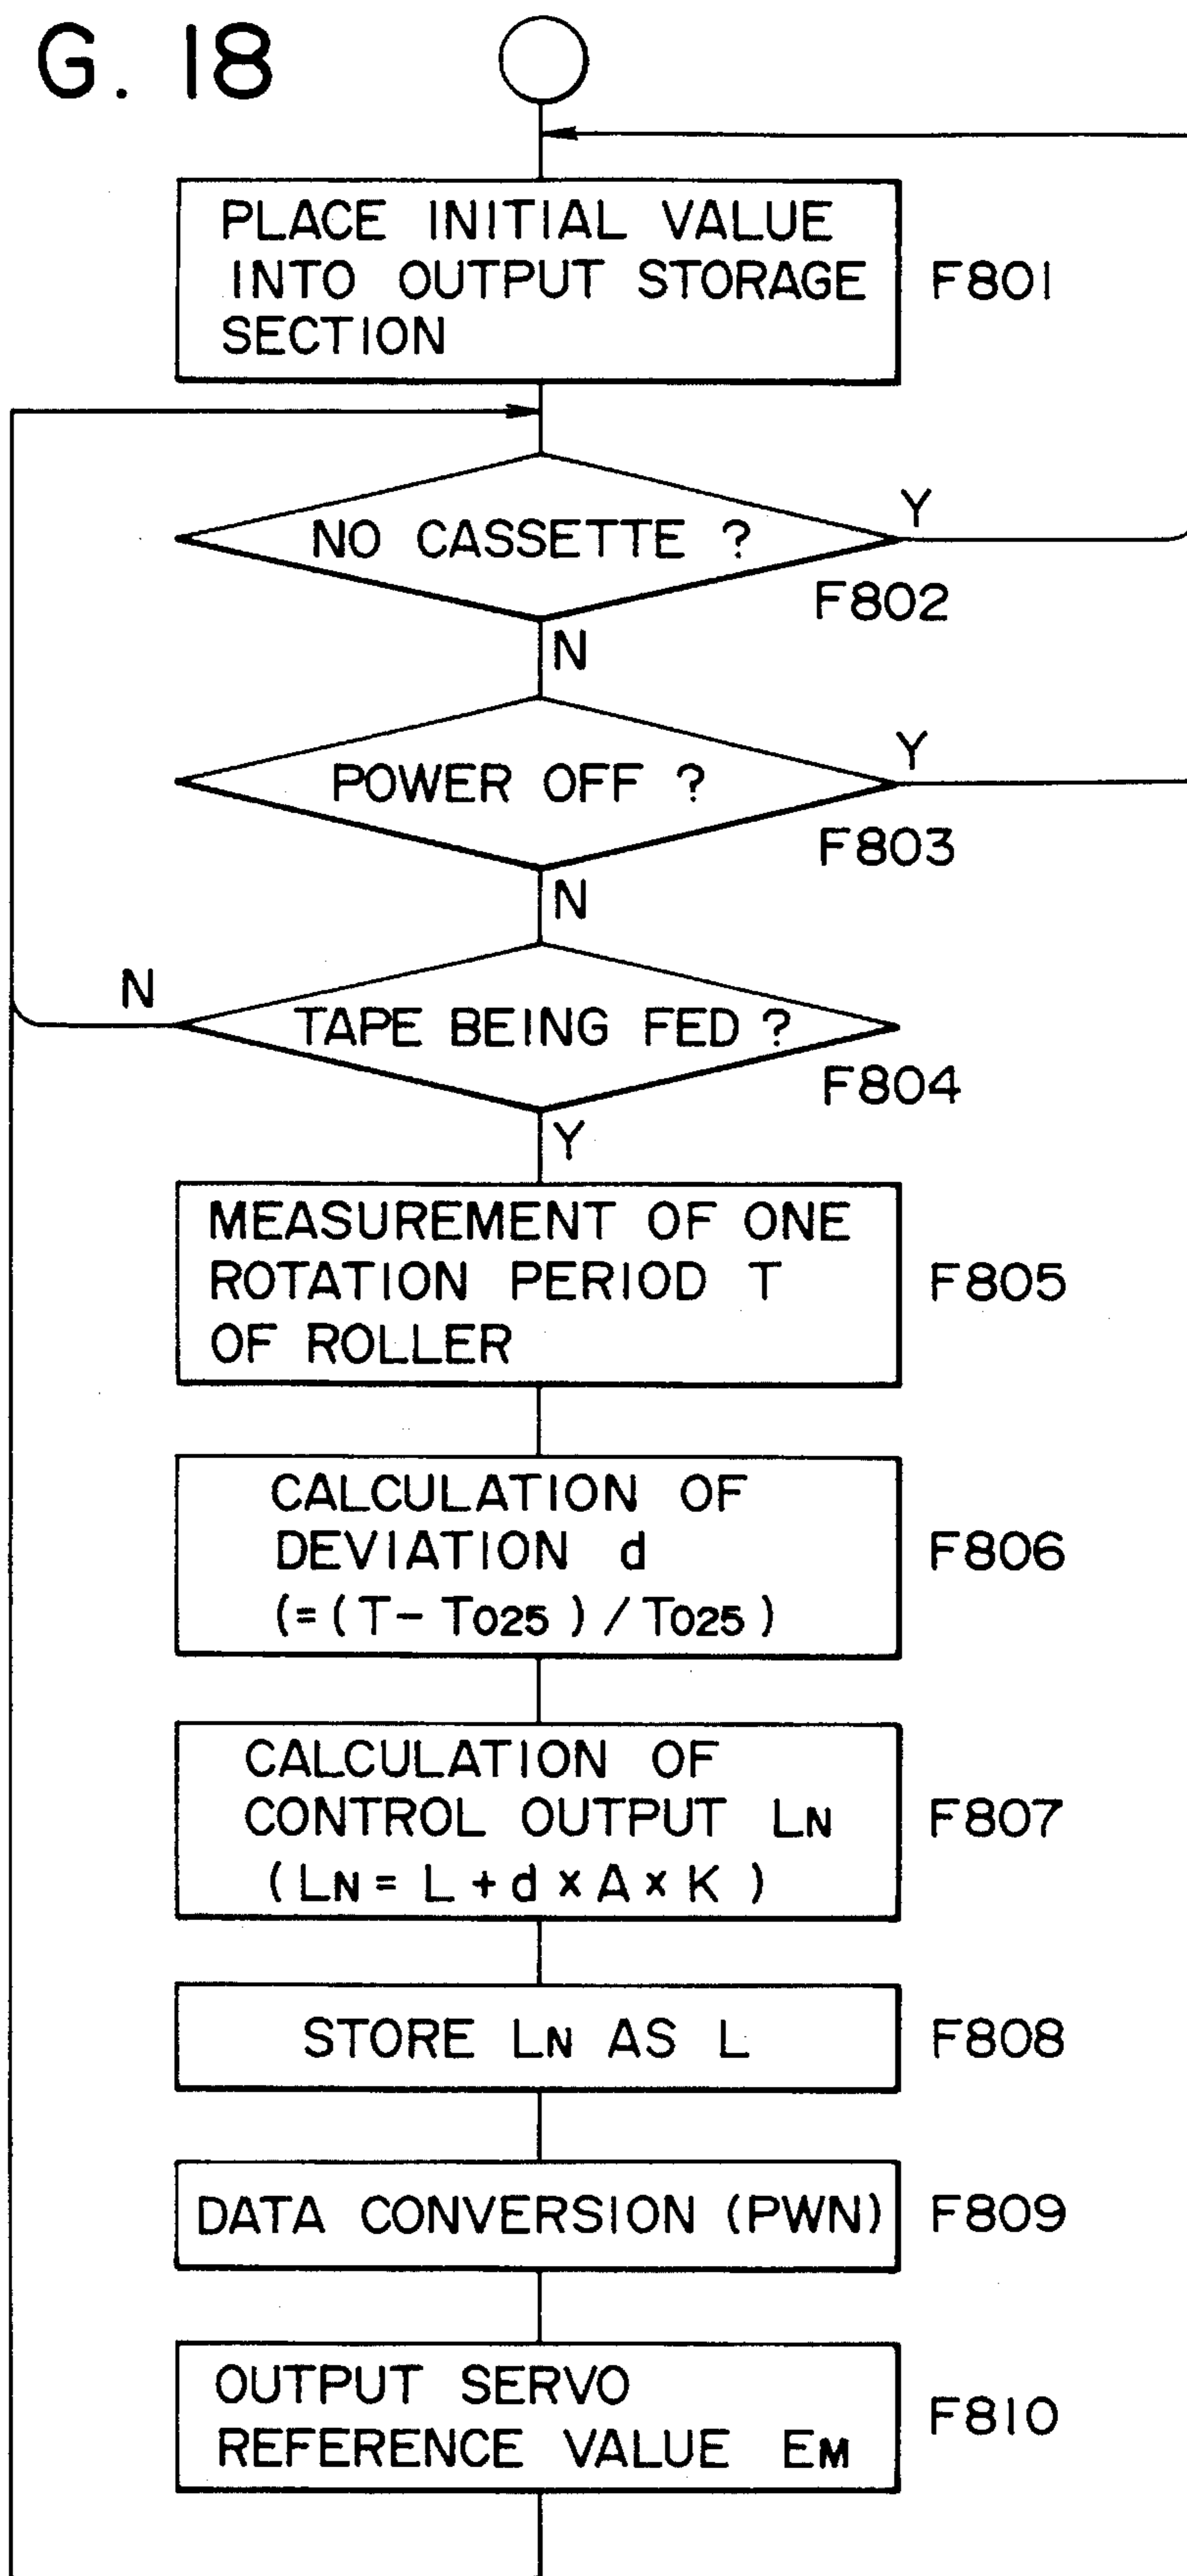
G. 18

PLACE INITIAL VALUE INTO OUTPUT STORAGE SECTION

F801

NO CASSETTE ?

Y

F802

N

POWER OFF ?

Y

F803

N

N

TAPE BEING FED ?

F804

Y

MEASUREMENT OF ONE ROTATION PERIOD T OF ROLLER

F805

CALCULATION OF DEVIATION d $(=(T-T_{025})/T_{025})$

F806

CALCULATION OF CONTROL OUTPUT $L_N$ $(L_N = L + d \times A \times K)$

F807

STORE $L_N$ AS L

F808

DATA CONVERSION (PWN)

F809

OUTPUT SERVO REFERENCE VALUE $E_M$

F810